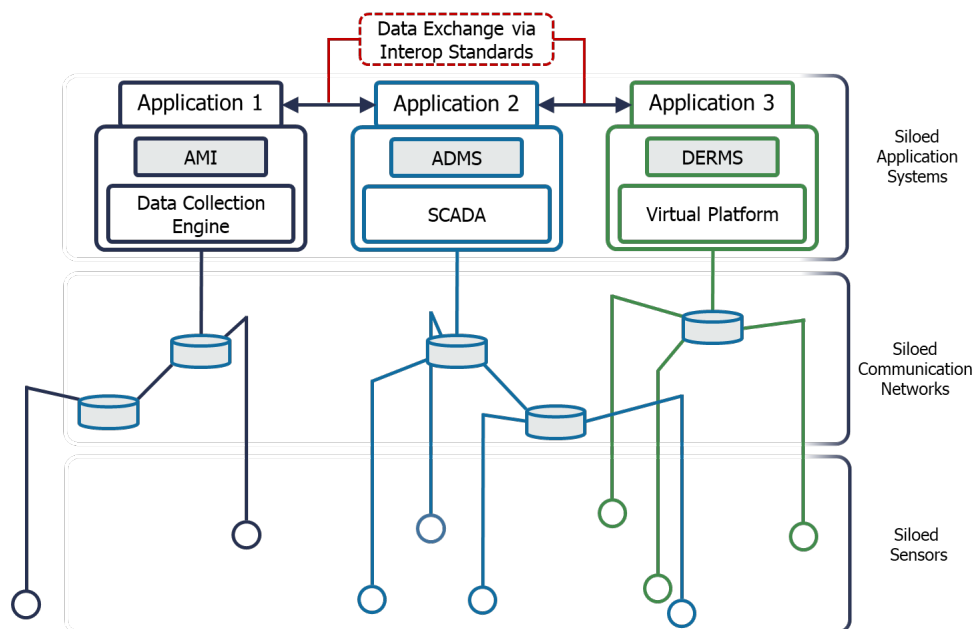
Data Exchange via Interop Standards

Application 1

AMI

Data Collection Engine

Application 2

ADMS

SCADA

Application 3

DERMS

Virtual Platform

Siloed Application Systems

Siloed Communication Networks

Siloed Sensors